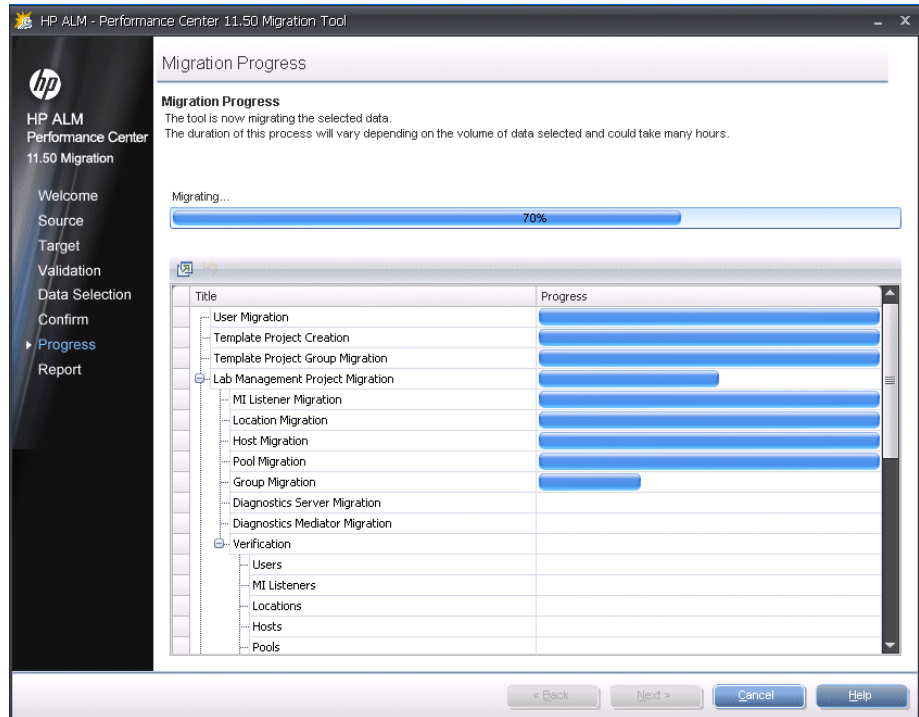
HP ALM - Performance Center 11.50 Migration Tool

hp

HP ALM
Performance Center
11.50 Migration

Welcome
Source
Target
Validation
Data Selection
Confirm
Progress
Report

Migration Progress

Migration Progress
The tool is now migrating the selected data.
The duration of this process will vary depending on the volume of data selected and could take many hours.

Migrating...
70%

| Title | Progress |
|---|---|
| User Migration | |
| Template Project Creation | |
| Template Project Group Migration | |
| Lab Management Project Migration | |
| MI Listener Migration | |
| Location Migration | |
| Host Migration | |
| Pool Migration | |
| Group Migration | |
| Diagnostics Server Migration | |
| Diagnostics Mediator Migration | |
| Verification | |
| Users | |
| MI Listeners | |
| Locations | |
| Hosts | |
| Pools | |

< Back
Next >
Cancel
Help